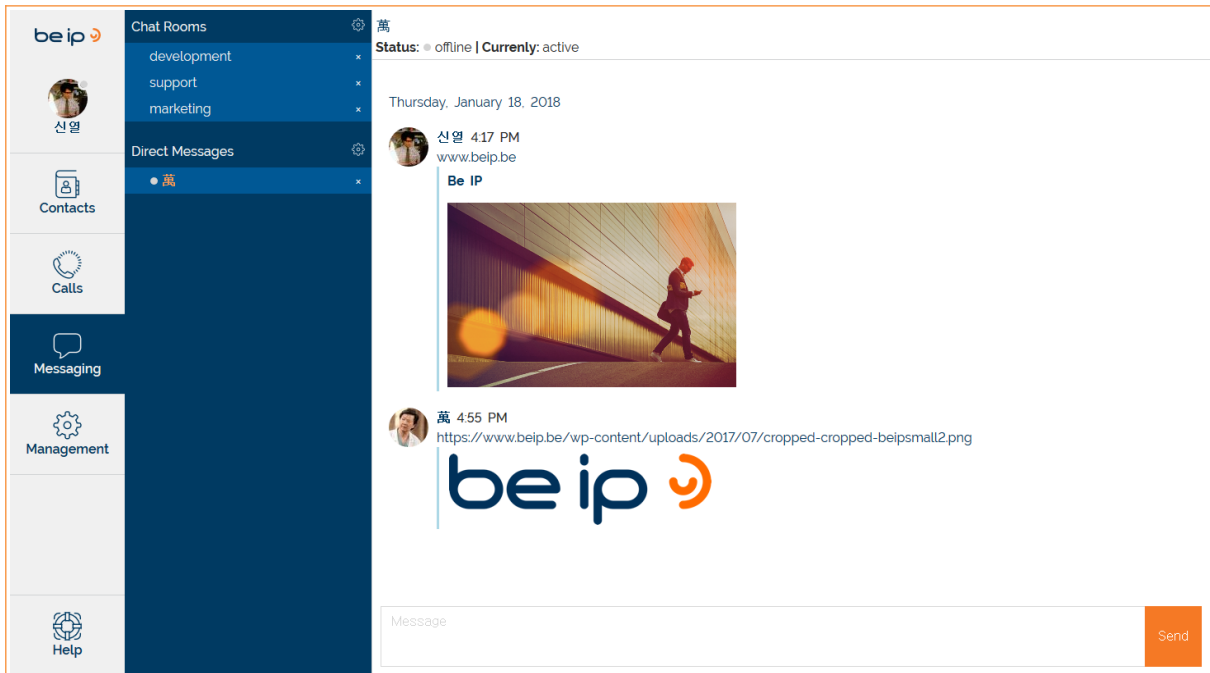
be ip

신열

Contacts

Calls

Messaging

Management

Help

Chat Rooms
development ×
support ×
marketing ×

Direct Messages
● 萬 ×

萬
Status: ● offline | Currently: active

Thursday, January 18, 2018

신열 4:17 PM
www.beip.be
Be IP

萬 4:55 PM
https://www.beip.be/wp-content/uploads/2017/07/cropped-cropped-beipsmall2.png
be ip

Message
Send